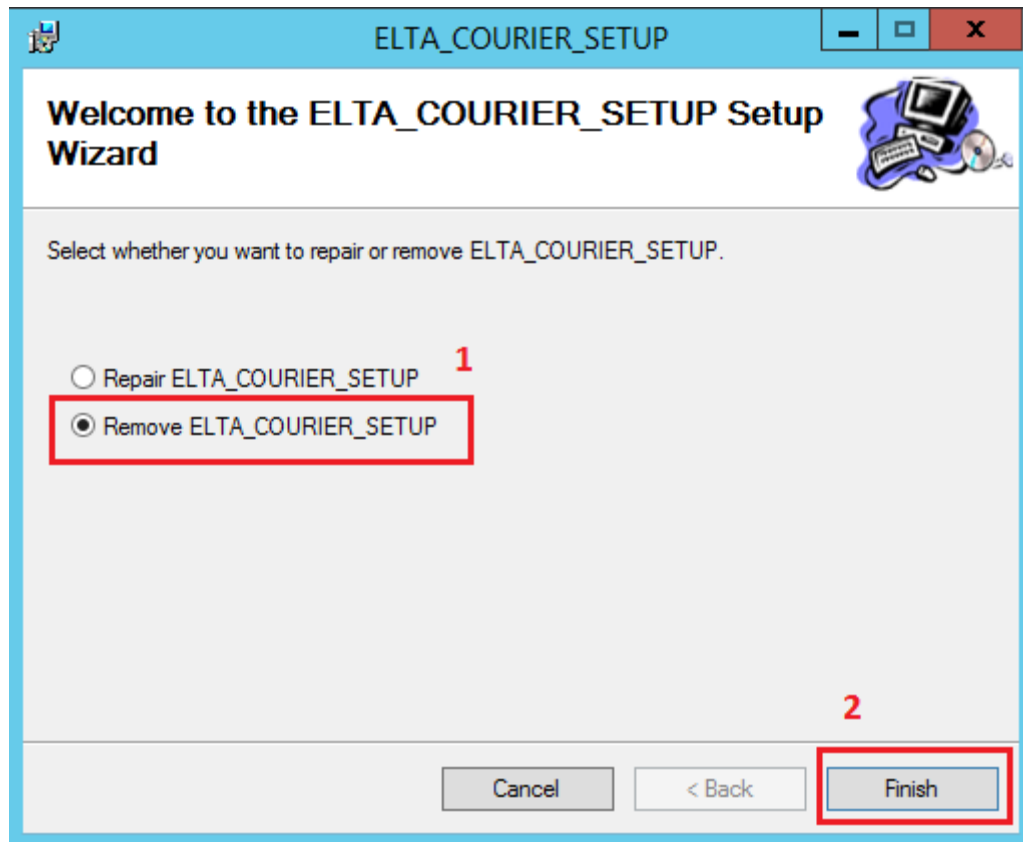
ELTA_COURIER_SETUP

Welcome to the ELTA_COURIER_SETUP Setup Wizard

Select whether you want to repair or remove ELTA_COURIER_SETUP.

1

Repair ELTA_COURIER_SETUP

Remove ELTA_COURIER_SETUP

2

Cancel

< Back

Finish